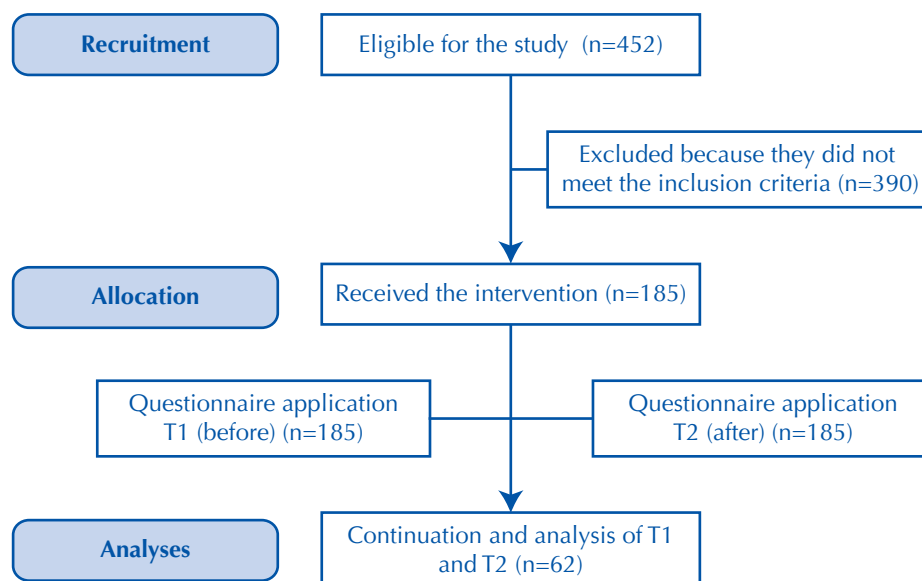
Recruitment

Eligible for the study (n=452)

Excluded because they did not meet the inclusion criteria (n=390)

Allocation

Received the intervention (n=185)

Questionnaire application T1 (before) (n=185)

Questionnaire application T2 (after) (n=185)

Analyses

Continuation and analysis of T1 and T2 (n=62)